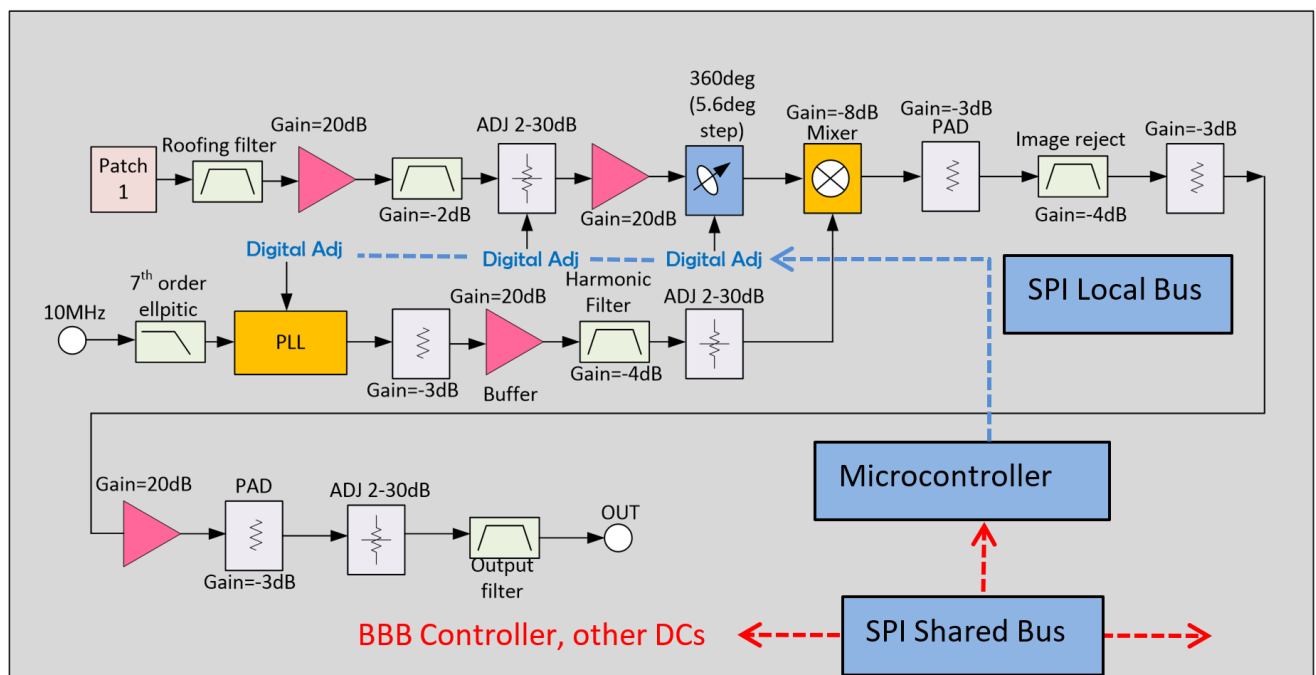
Patch 1
Roofing filter
Gain=20dB
Gain=-2dB
ADJ 2-30dB
Gain=20dB
360deg (5.6deg step)
Gain=-8dB
Mixer
Gain=-3dB
PAD
Image reject
Gain=-4dB
Gain=-3dB

Digital Adj
Digital Adj
Digital Adj
SPI Local Bus

10MHz
7$^{th}$ order ellpitic
PLL
Gain=-3dB
Gain=20dB
Buffer
Harmonic Filter
Gain=-4dB
ADJ 2-30dB

Microcontroller

Gain=20dB
PAD
Gain=-3dB
ADJ 2-30dB
Output filter
OUT

BBB Controller, other DCs
SPI Shared Bus